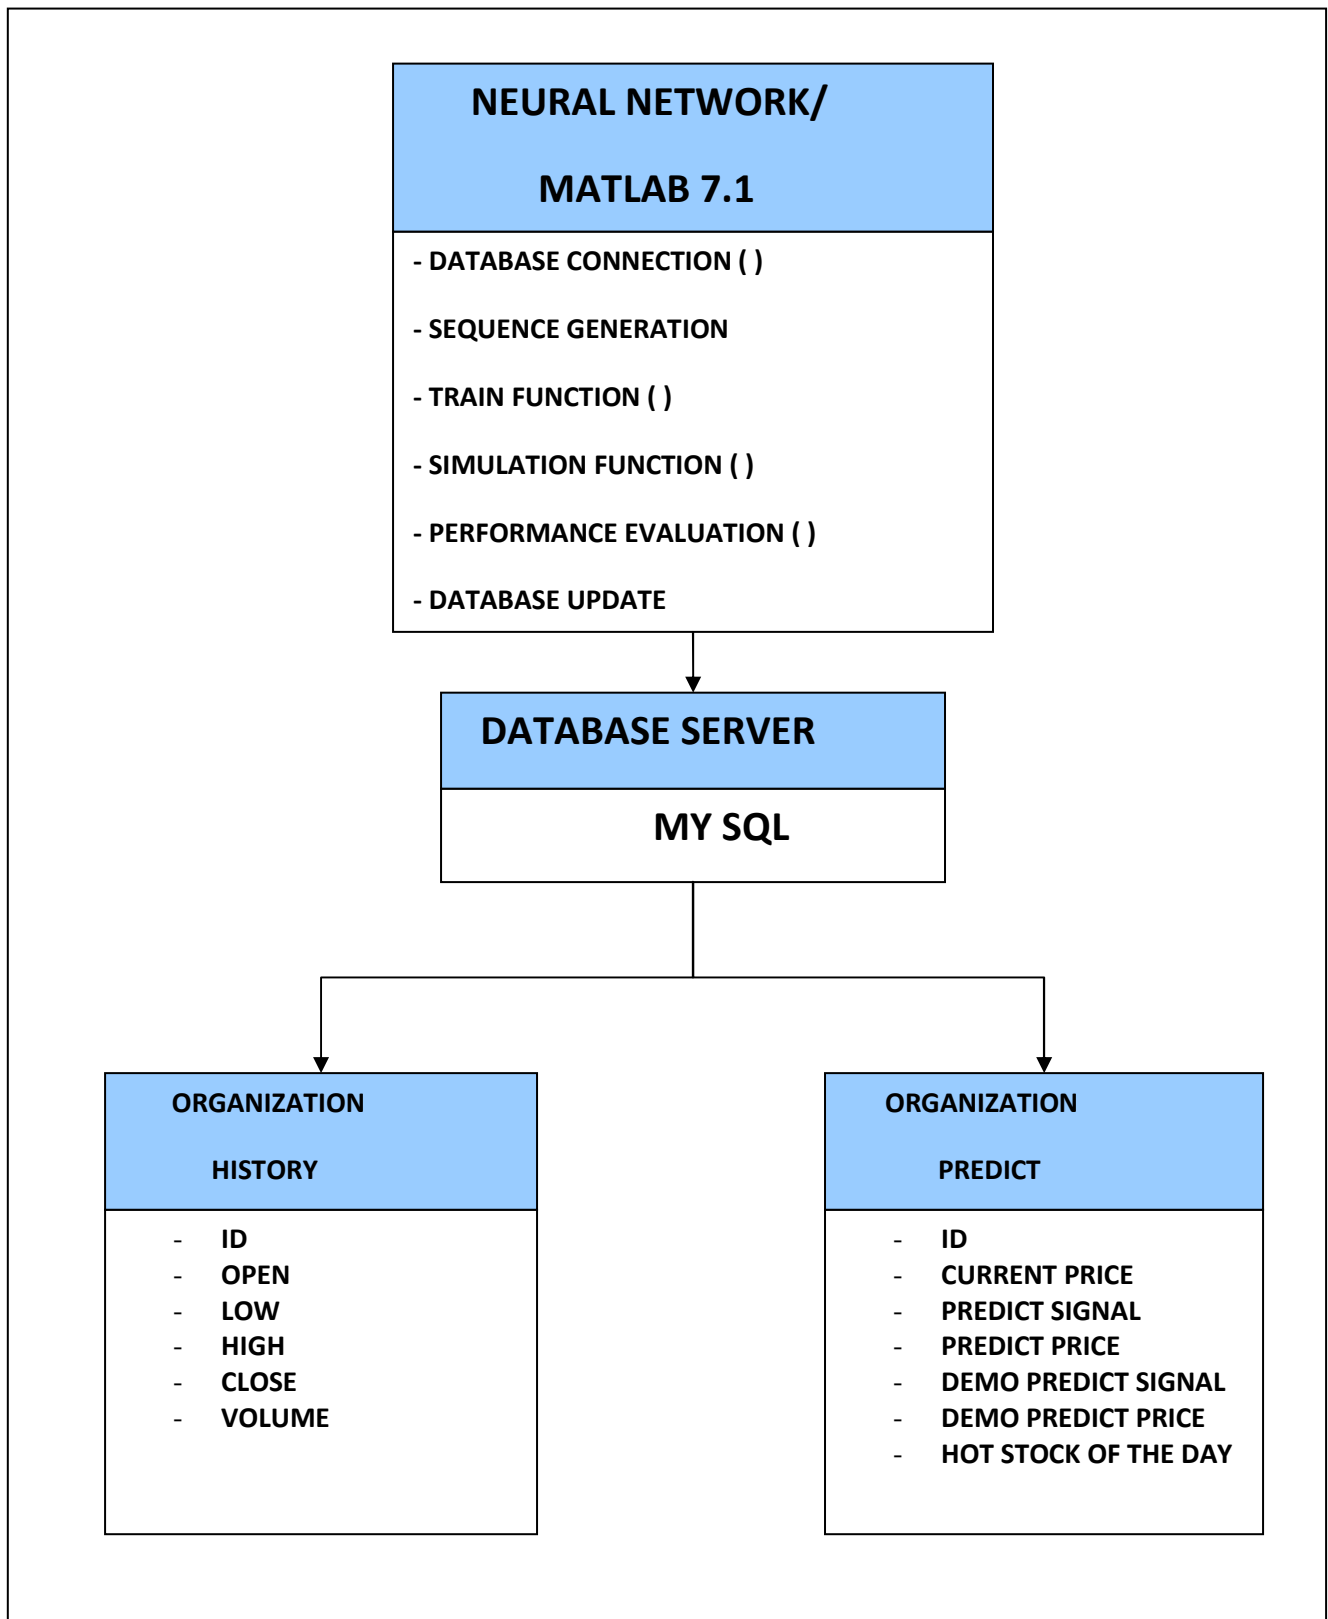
NEURAL NETWORK/

MATLAB 7.1

- DATABASE CONNECTION ( )

- SEQUENCE GENERATION

- TRAIN FUNCTION ( )

- SIMULATION FUNCTION ( )

- PERFORMANCE EVALUATION ( )

- DATABASE UPDATE

DATABASE SERVER

MY SQL

ORGANIZATION

HISTORY

- ID
- OPEN
- LOW
- HIGH
- CLOSE
- VOLUME

ORGANIZATION

PREDICT

- ID
- CURRENT PRICE
- PREDICT SIGNAL
- PREDICT PRICE
- DEMO PREDICT SIGNAL
- DEMO PREDICT PRICE
- HOT STOCK OF THE DAY